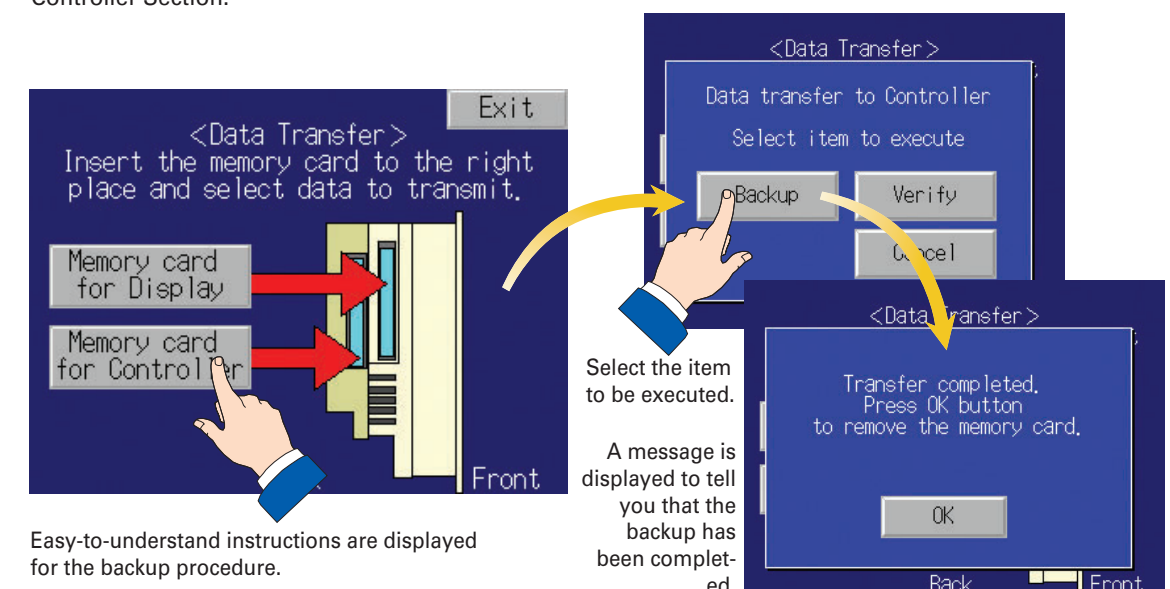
Controller Section.

Exit

<Data Transfer>
Insert the memory card to the right place and select data to transmit.

Memory card for Display

Memory card for Controller

Front

Easy-to-understand instructions are displayed for the backup procedure.

<Data Transfer>

Data transfer to Controller

Select item to execute

Backup

Verify

Cancel

Select the item to be executed.

A message is displayed to tell you that the backup has been completed.

<Data Transfer>

Transfer completed.
Press OK button
to remove the memory card.

OK

Back

Front